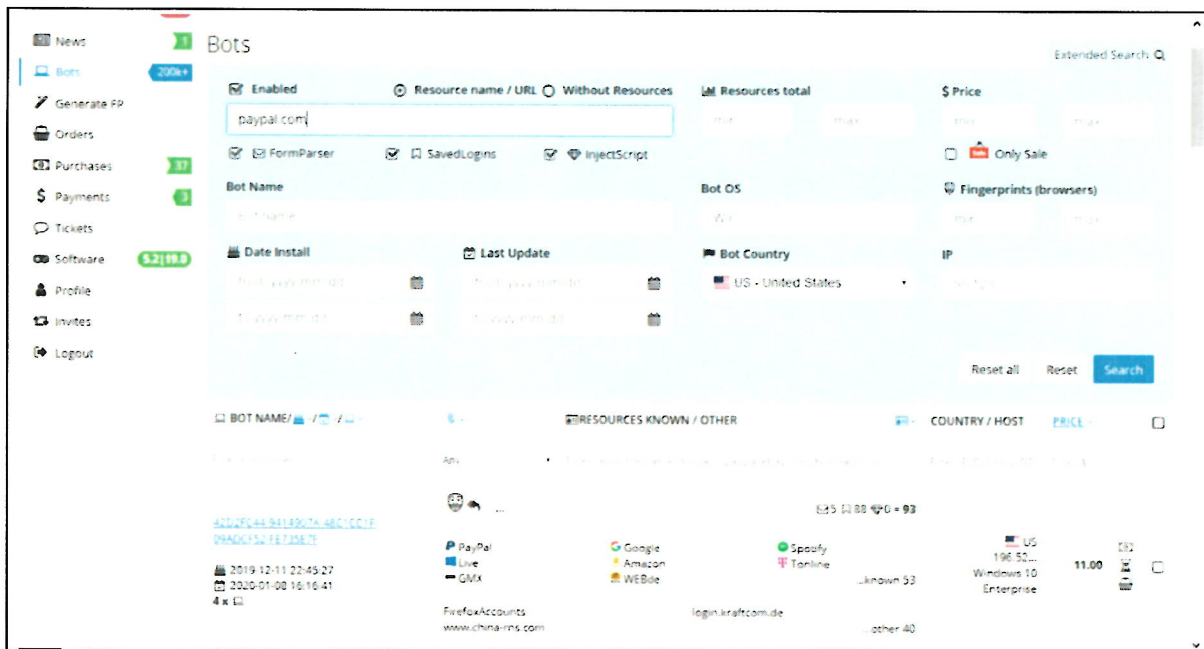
News 1
Bots 200k+
Generate FP
Orders
Purchases 37
Payments 3
Tickets
Software 5.2|19.0
Profile
Invites
Logout

Bots

Extended Search

Enabled
Resource name / URL
Without Resources
Resources total
$ Price

paypal.com

min
max
min
max

FormParser
SavedLogins
InjectScript
Only Sale

Bot Name
Bot OS
Fingerprints (browsers)

Bot name
Win
min
max

Date Install
Last Update
Bot Country
IP

from yyyy-mm-dd
from yyyy-mm-dd
US - United States

to yyyy-mm-dd
to yyyy-mm-dd

Reset all
Reset
Search

BOT NAME/ / /
RESOURCES KNOWN / OTHER
COUNTRY / HOST
PRICE

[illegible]

5 88 0 = 93

423/2FC44 9414907A 4BC1CC1F 09ADCY52 FE735E7F

PayPal
Live
GMX
Google
Amazon
WEBde
Spotify
Tonline
known 53

2019-12-11 22:45:27
2020-01-08 16:16:41
4 x

US
196.52...
Windows 10 Enterprise

11.00

FirefoxAccounts
www.china-rns.com
login.kraftcom.de
other 40